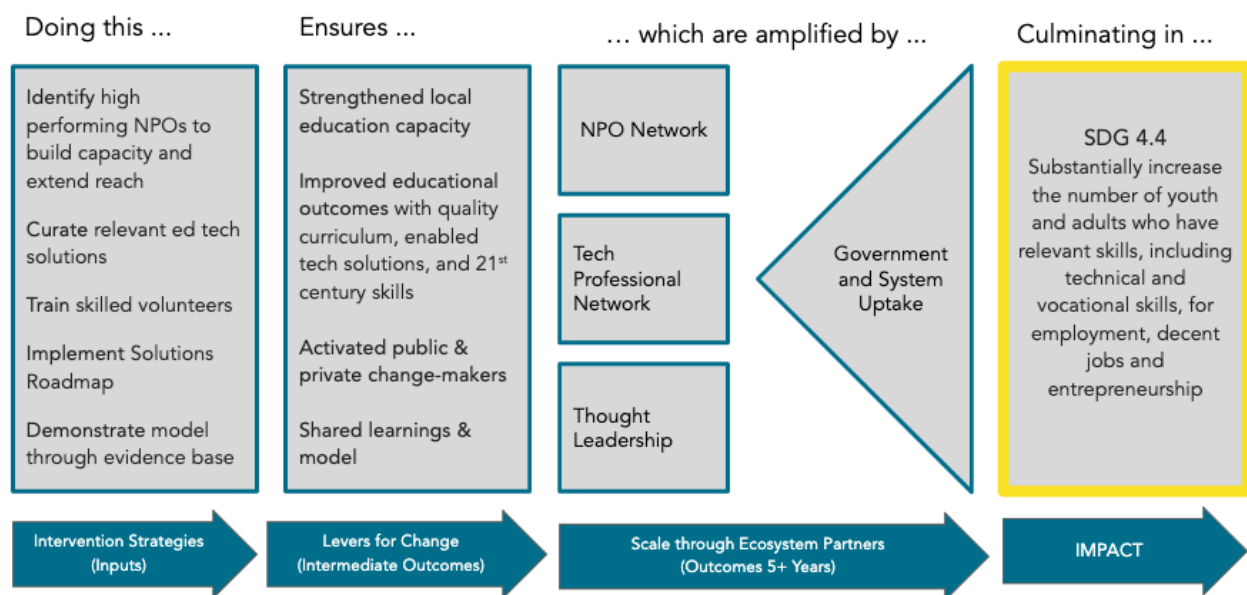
Doing this ...

Identify high performing NPOs to build capacity and extend reach

Curate relevant ed tech solutions

Train skilled volunteers

Implement Solutions Roadmap

Demonstrate model through evidence base

Intervention Strategies (Inputs)

Ensures ...

Strengthened local education capacity

Improved educational outcomes with quality curriculum, enabled tech solutions, and 21$^{st}$ century skills

Activated public & private change-makers

Shared learnings & model

Levers for Change (Intermediate Outcomes)

... which are amplified by ...

NPO Network

Tech Professional Network

Thought Leadership

Government and System Uptake

Scale through Ecosystem Partners (Outcomes 5+ Years)

Culminating in ...

SDG 4.4
Substantially increase the number of youth and adults who have relevant skills, including technical and vocational skills, for employment, decent jobs and entrepreneurship

IMPACT